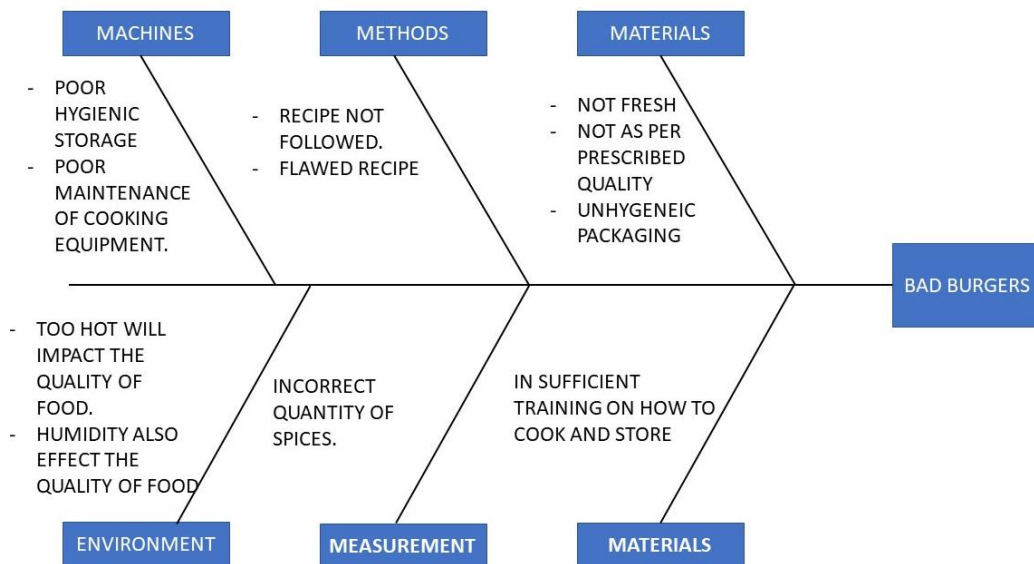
MACHINES

METHODS

MATERIALS

- POOR HYGIENIC STORAGE
- POOR MAINTENANCE OF COOKING EQUIPMENT.

- RECIPE NOT FOLLOWED.
- FLAWED RECIPE

- NOT FRESH
- NOT AS PER PRESCRIBED QUALITY
- UNHYGENEIC PACKAGING

BAD BURGERS

- TOO HOT WILL IMPACT THE QUALITY OF FOOD.
- HUMIDITY ALSO EFFECT THE QUALITY OF FOOD

INCORRECT QUANTITY OF SPICES.

IN SUFFICIENT TRAINING ON HOW TO COOK AND STORE

ENVIRONMENT

MEASUREMENT

MATERIALS